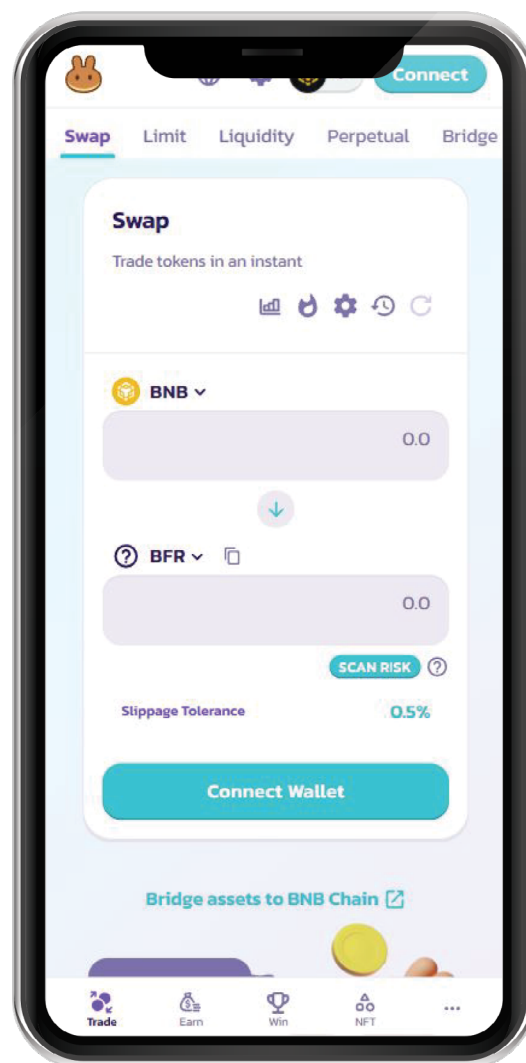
Connect

Swap Limit Liquidity Perpetual Bridge

Swap

Trade tokens in an instant

BNB

0.0

BFR

0.0

SCAN RISK

Slippage Tolerance 0.5%

Connect Wallet

Bridge assets to BNB Chain

Trade Earn Win NFT ...